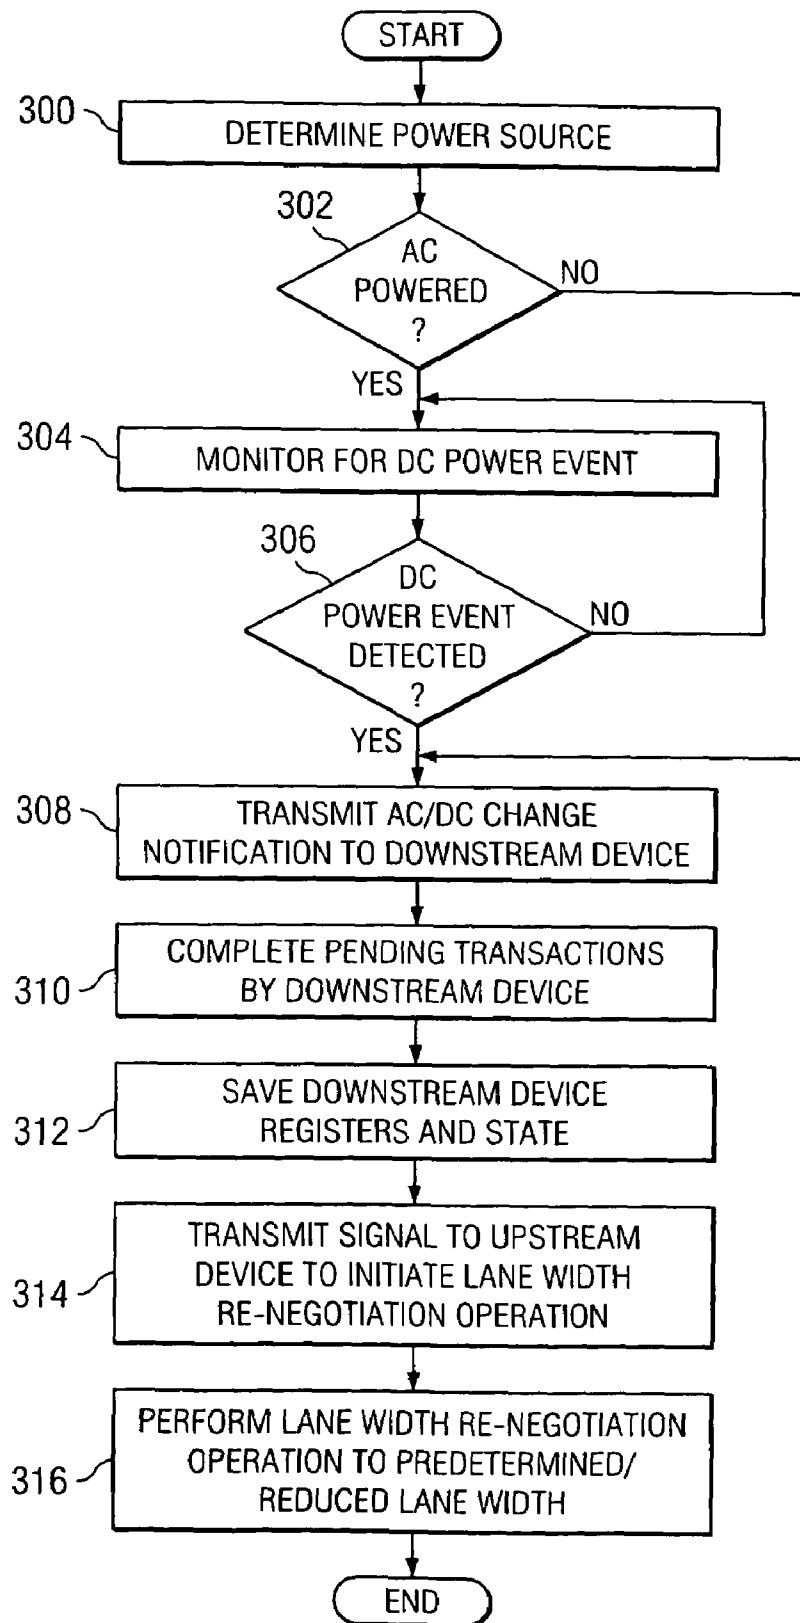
START

300 DETERMINE POWER SOURCE

302 AC POWERED ?

NO

YES

304 MONITOR FOR DC POWER EVENT

306 DC POWER EVENT DETECTED ?

NO

YES

308 TRANSMIT AC/DC CHANGE NOTIFICATION TO DOWNSTREAM DEVICE

310 COMPLETE PENDING TRANSACTIONS BY DOWNSTREAM DEVICE

312 SAVE DOWNSTREAM DEVICE REGISTERS AND STATE

314 TRANSMIT SIGNAL TO UPSTREAM DEVICE TO INITIATE LANE WIDTH RE-NEGOTIATION OPERATION

316 PERFORM LANE WIDTH RE-NEGOTIATION OPERATION TO PREDETERMINED/ REDUCED LANE WIDTH

END